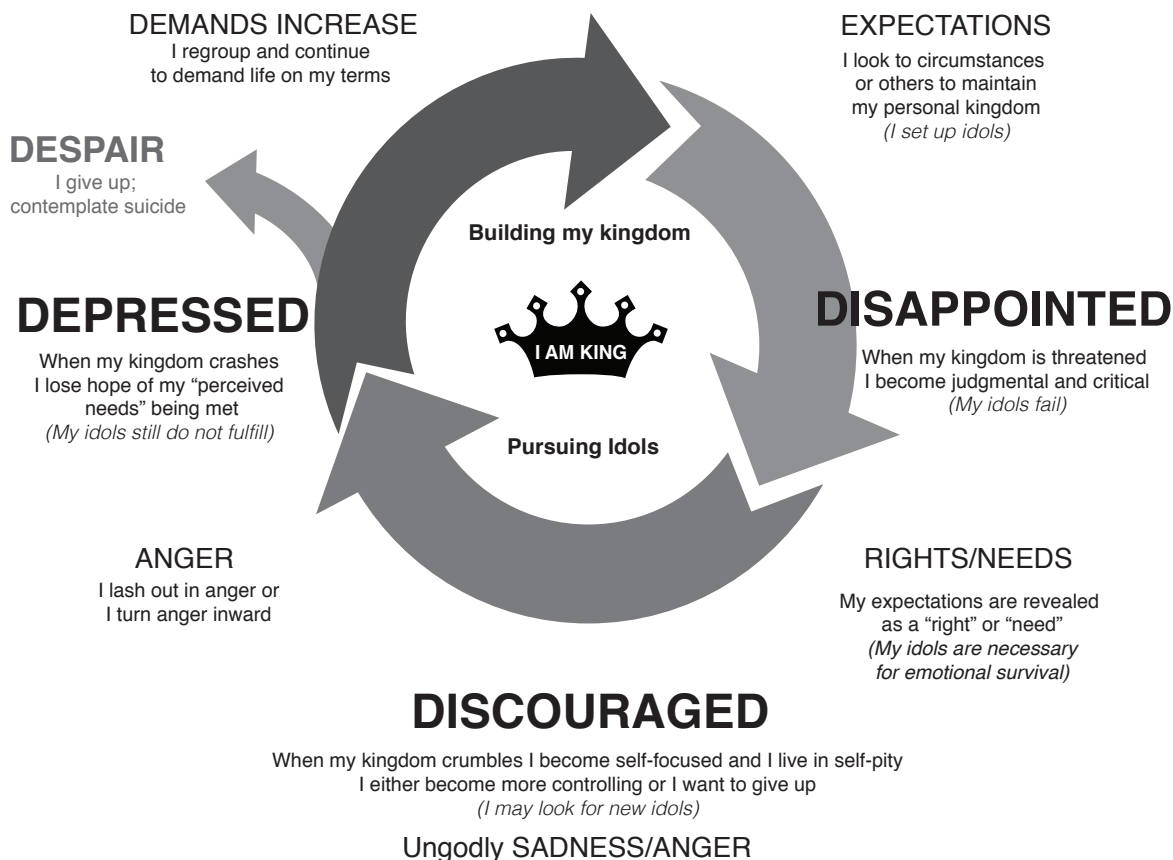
DEMANDS INCREASE
I regroup and continue to demand life on my terms

EXPECTATIONS
I look to circumstances or others to maintain my personal kingdom
(I set up idols)

DESPAIR
I give up; contemplate suicide

Building my kingdom

I AM KING

DEPRESSED
When my kingdom crashes I lose hope of my "perceived needs" being met
(My idols still do not fulfill)

DISAPPOINTED
When my kingdom is threatened I become judgmental and critical
(My idols fail)

Pursuing Idols

ANGER
I lash out in anger or I turn anger inward

RIGHTS/NEEDS
My expectations are revealed as a "right" or "need"
(My idols are necessary for emotional survival)

DISCOURAGED
When my kingdom crumbles I become self-focused and I live in self-pity
I either become more controlling or I want to give up
(I may look for new idols)

Ungodly SADNESS/ANGER